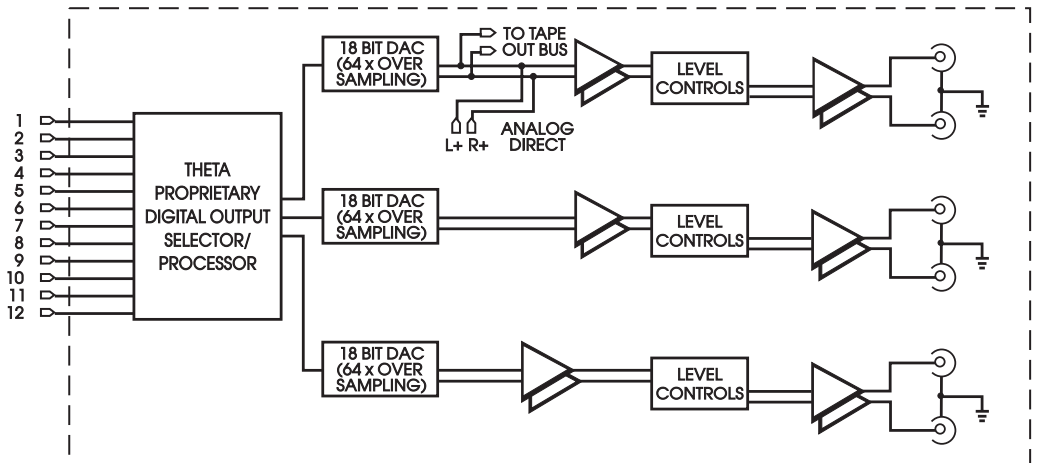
1
2
3
4
5
6
7
8
9
10
11
12

THETA PROPRIETARY DIGITAL OUTPUT SELECTOR/ PROCESSOR

18 BIT DAC (64 x OVER SAMPLING)

TO TAPE OUT BUS

L+ R+

ANALOG DIRECT

LEVEL CONTROLS

18 BIT DAC (64 x OVER SAMPLING)

LEVEL CONTROLS

18 BIT DAC (64 x OVER SAMPLING)

LEVEL CONTROLS